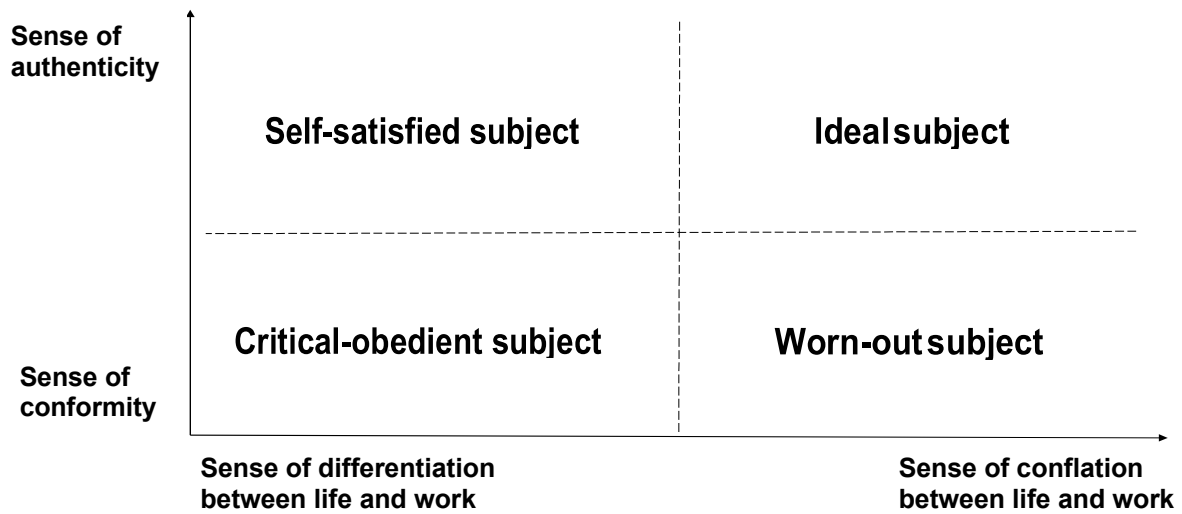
Sense of authenticity

Self-satisfied subject

Ideal subject

Critical-obedient subject

Worn-out subject

Sense of conformity

Sense of differentiation between life and work

Sense of conflation between life and work